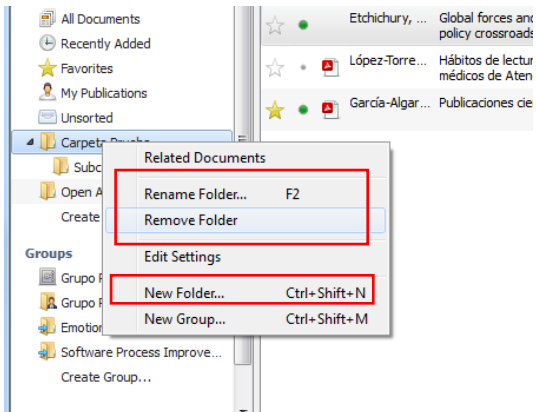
All Documents
Recently Added
Favorites
My Publications
Unsorted
Carpeta Prueba
Subc
Open A
Create

Groups
Grupo P
Grupo P
Emotio
Software Process Improve...
Create Group...

Etchichury, ... Global forces and policy crossroads
López-Torre... Hábitos de lectur médicos de Aten
García-Algar... Publicaciones cie

Related Documents
Rename Folder... F2
Remove Folder
Edit Settings
New Folder... Ctrl+Shift+N
New Group... Ctrl+Shift+M